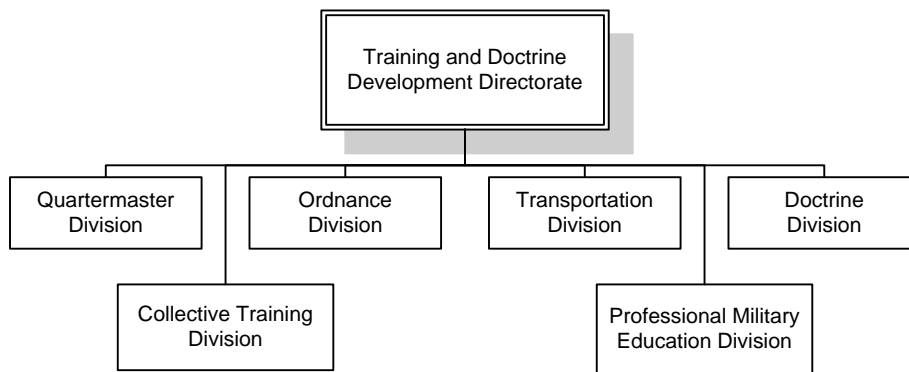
Training and Doctrine Development Directorate

Quartermaster Division

Ordnance Division

Transportation Division

Doctrine Division

Collective Training Division

Professional Military Education Division